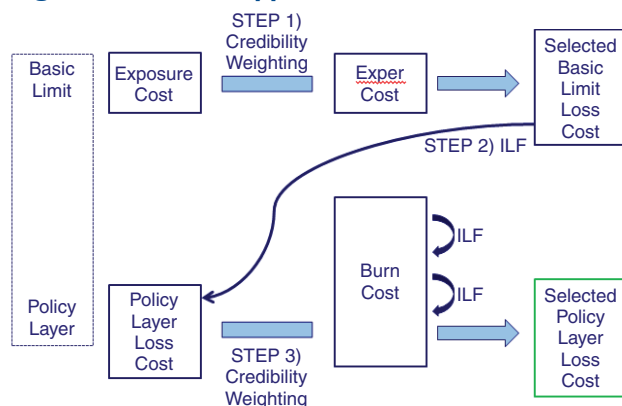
Basic Limit

Policy Layer

Exposure Cost

STEP 1) Credibility Weighting

Exper Cost

Selected Basic Limit Loss Cost

STEP 2) ILF

Burn Cost

ILF

ILF

Policy Layer Loss Cost

STEP 3) Credibility Weighting

Selected Policy Layer Loss Cost